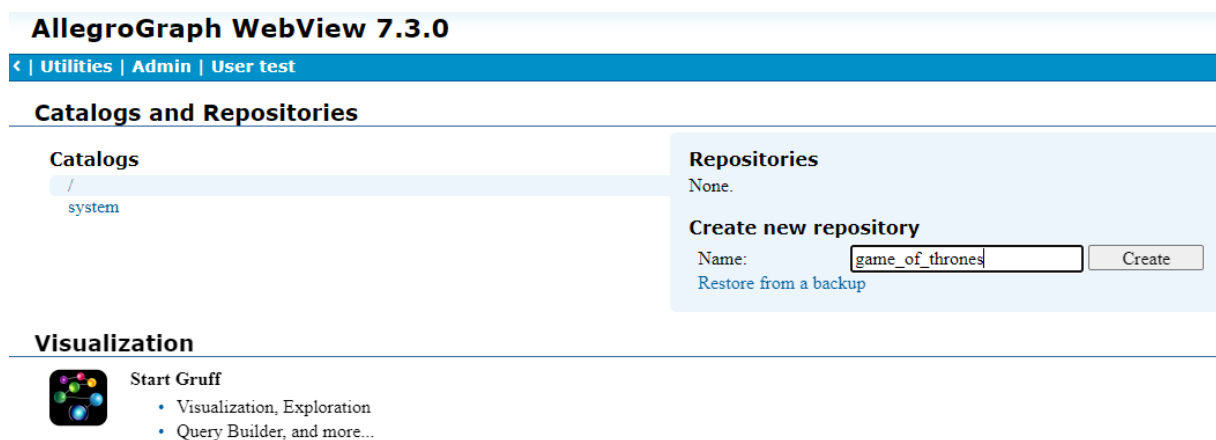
AllegroGraph WebView 7.3.0

‹ | Utilities | Admin | User test

Catalogs and Repositories

Catalogs

/

system

Repositories

None.

Create new repository

Name: game_of_thrones Create

Restore from a backup

Visualization

Start Gruff

- Visualization, Exploration
- Query Builder, and more...